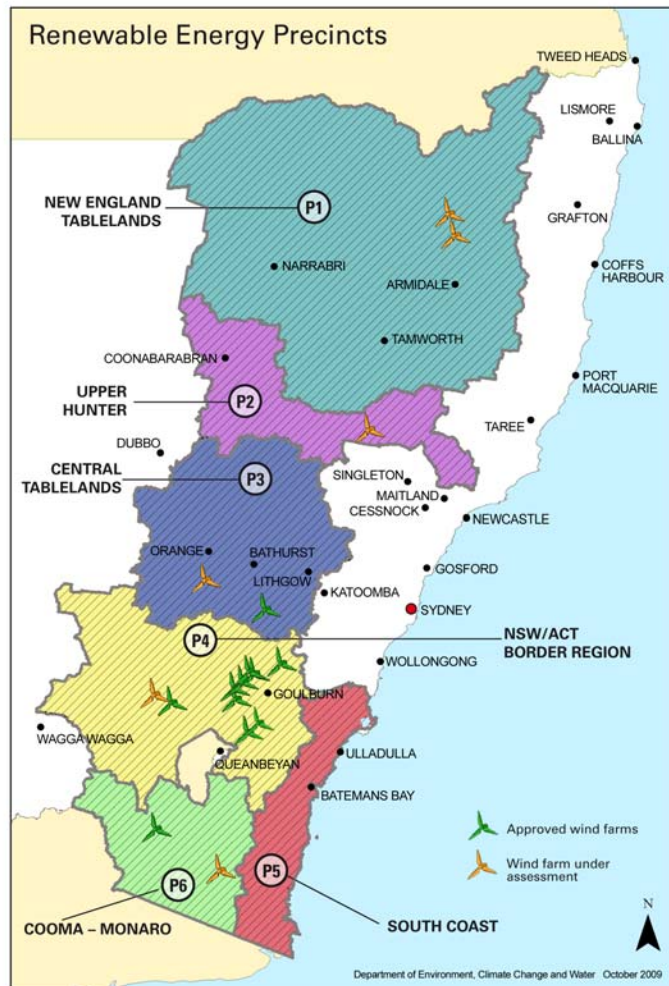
Renewable Energy Precincts

TWEED HEADS
LISMORE
BALLINA
NEW ENGLAND TABLELANDS
P1
GRAFTON
NARRABRI
ARMIDALE
COFFS HARBOUR
TAMWORTH
COONABARABRAN
PORT MACQUARIE
UPPER HUNTER
P2
TAREE
DUBBO
CENTRAL TABLELANDS
P3
SINGLETON
MAITLAND
CESSNOCK
NEWCASTLE
ORANGE
BATHURST
LITHGOW
GOSFORD
KATOOMBA
SYDNEY
P4
NSW/ACT BORDER REGION
WOLLONGONG
GOULBURN
WAGGA WAGGA
ULLADULLA
QUEANBEYAN
BATEMANS BAY
Approved wind farms
Wind farm under assessment
P6
P5
COOMA – MONARO
SOUTH COAST
N
Department of Environment, Climate Change and Water October 2009